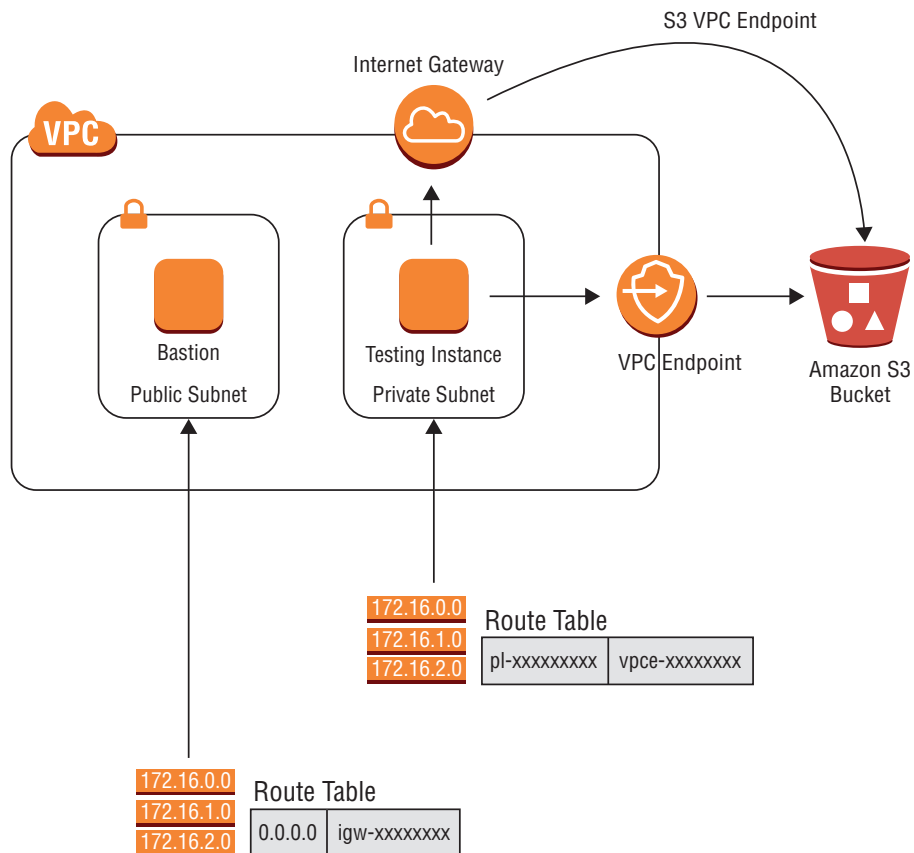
S3 VPC Endpoint

Internet Gateway

VPC

Bastion

Public Subnet

Testing Instance

Private Subnet

VPC Endpoint

Amazon S3 Bucket

172.16.0.0
172.16.1.0
172.16.2.0

Route Table

| pl-xxxxxxxxx | vpce-xxxxxxxx |
|---|---|

172.16.0.0
172.16.1.0
172.16.2.0

Route Table

| 0.0.0.0 | igw-xxxxxxxx |
|---|---|